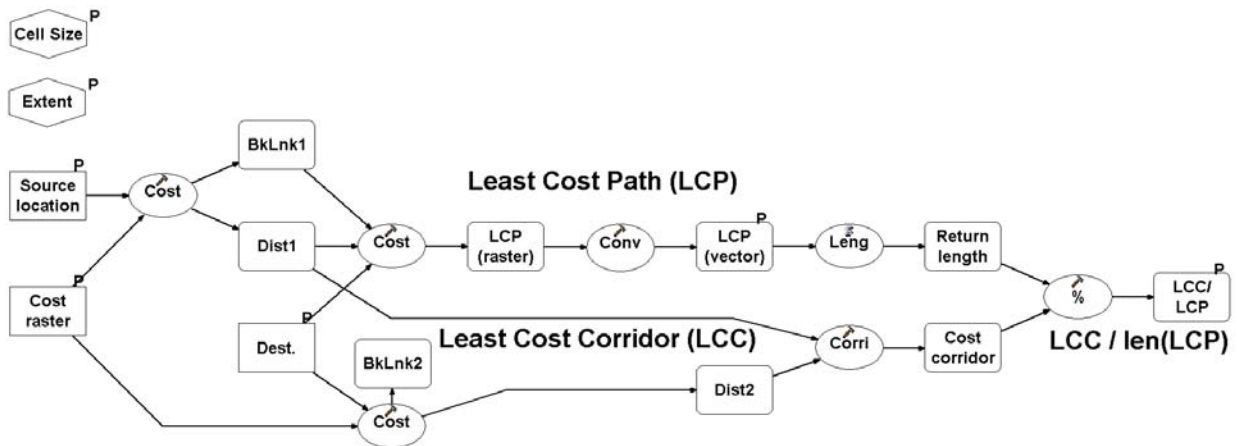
Cell Size P

Extent P

Source location P

Cost raster P

Cost

BkLnk1

Dist1

Least Cost Path (LCP)

Cost

LCP (raster)

Conv

LCP (vector) P

Leng

Return length

%

LCC/ LCP P

Dest. P

BkLnk2

Cost

Least Cost Corridor (LCC)

Dist2

Corri

Cost corridor

LCC / len(LCP)